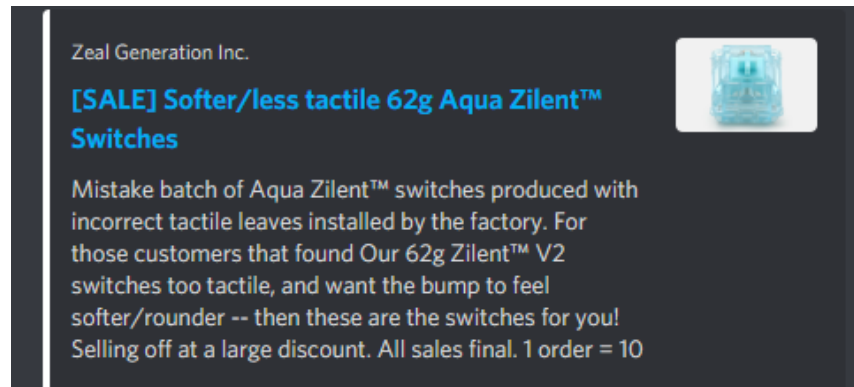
Zeal Generation Inc.

[SALE] Softer/less tactile 62g Aqua Zilent™ Switches

Mistake batch of Aqua Zilent™ switches produced with incorrect tactile leaves installed by the factory. For those customers that found Our 62g Zilent™ V2 switches too tactile, and want the bump to feel softer/rounder -- then these are the switches for you! Selling off at a large discount. All sales final. 1 order = 10